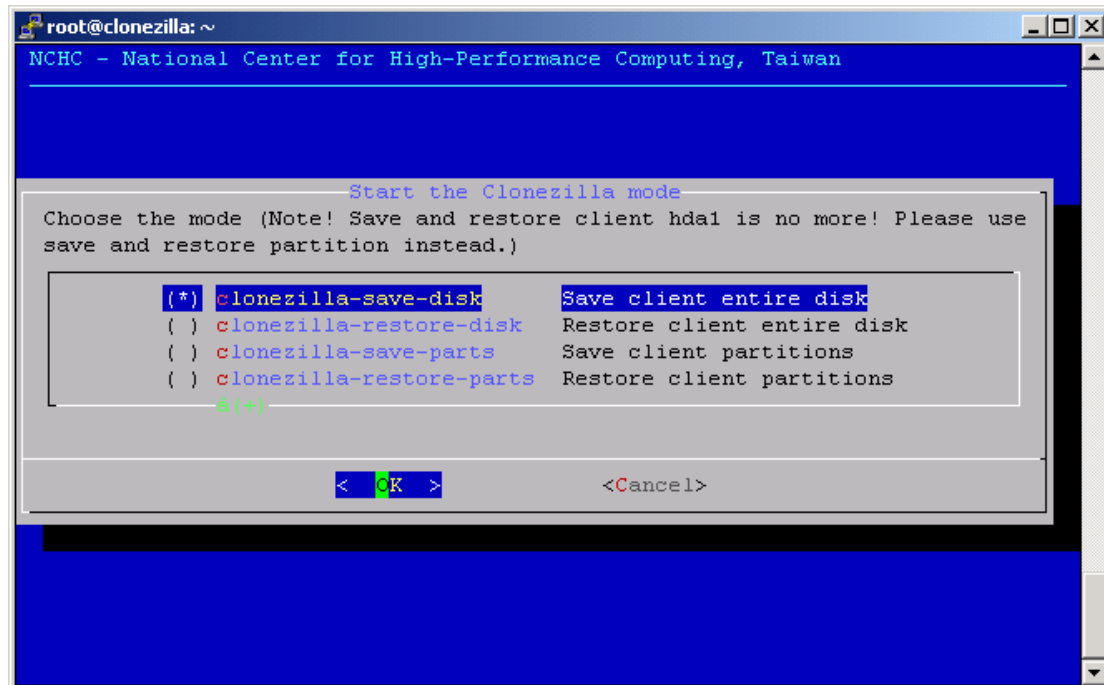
root@clonezilla: ~

NCHC - National Center for High-Performance Computing, Taiwan

Start the Clonezilla mode

Choose the mode (Note! Save and restore client hda1 is no more! Please use save and restore partition instead.)

(*) clonezilla-save-disk Save client entire disk
( ) clonezilla-restore-disk Restore client entire disk
( ) clonezilla-save-parts Save client partitions
( ) clonezilla-restore-parts Restore client partitions
a(+)

< OK > <Cancel>